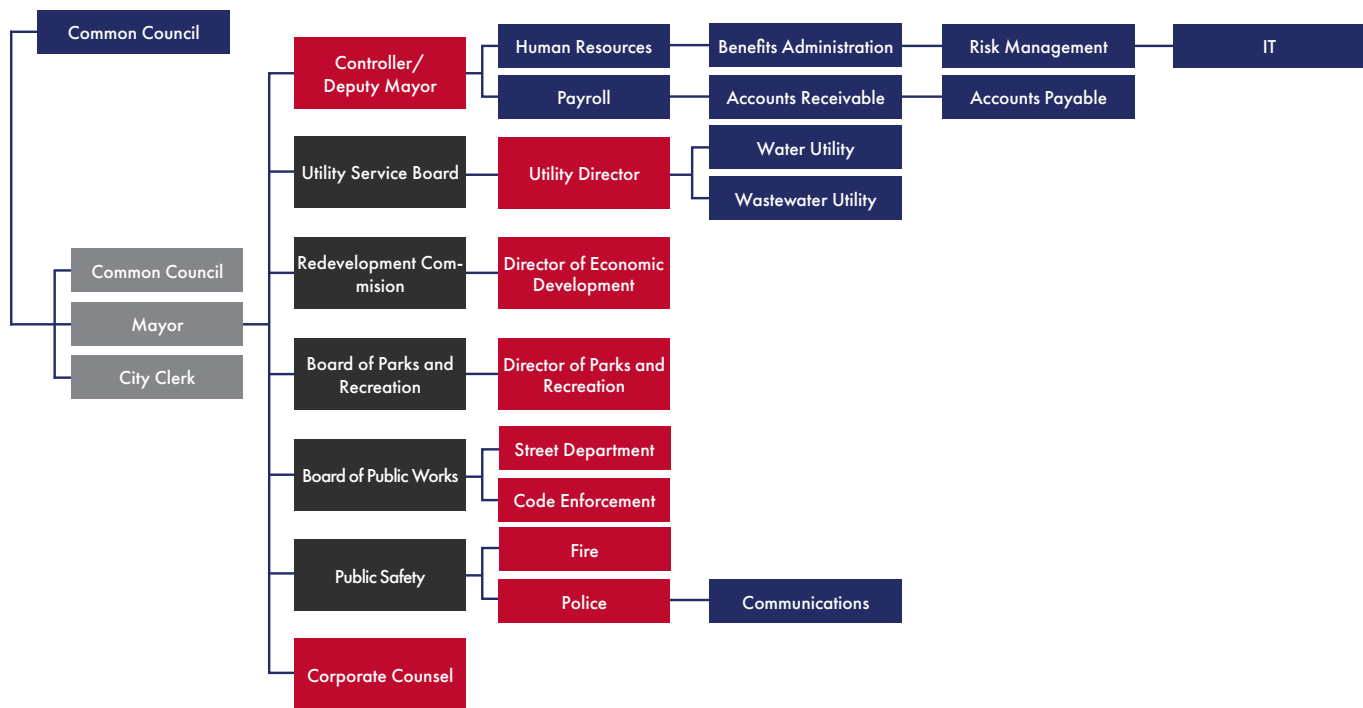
Common Council

Common Council
Mayor
City Clerk

Controller/ Deputy Mayor
Human Resources
Benefits Administration
Risk Management
IT
Payroll
Accounts Receivable
Accounts Payable

Utility Service Board
Utility Director
Water Utility
Wastewater Utility

Redevelopment Commision
Director of Economic Development

Board of Parks and Recreation
Director of Parks and Recreation

Board of Public Works
Street Department
Code Enforcement

Public Safety
Fire
Police
Communications

Corporate Counsel